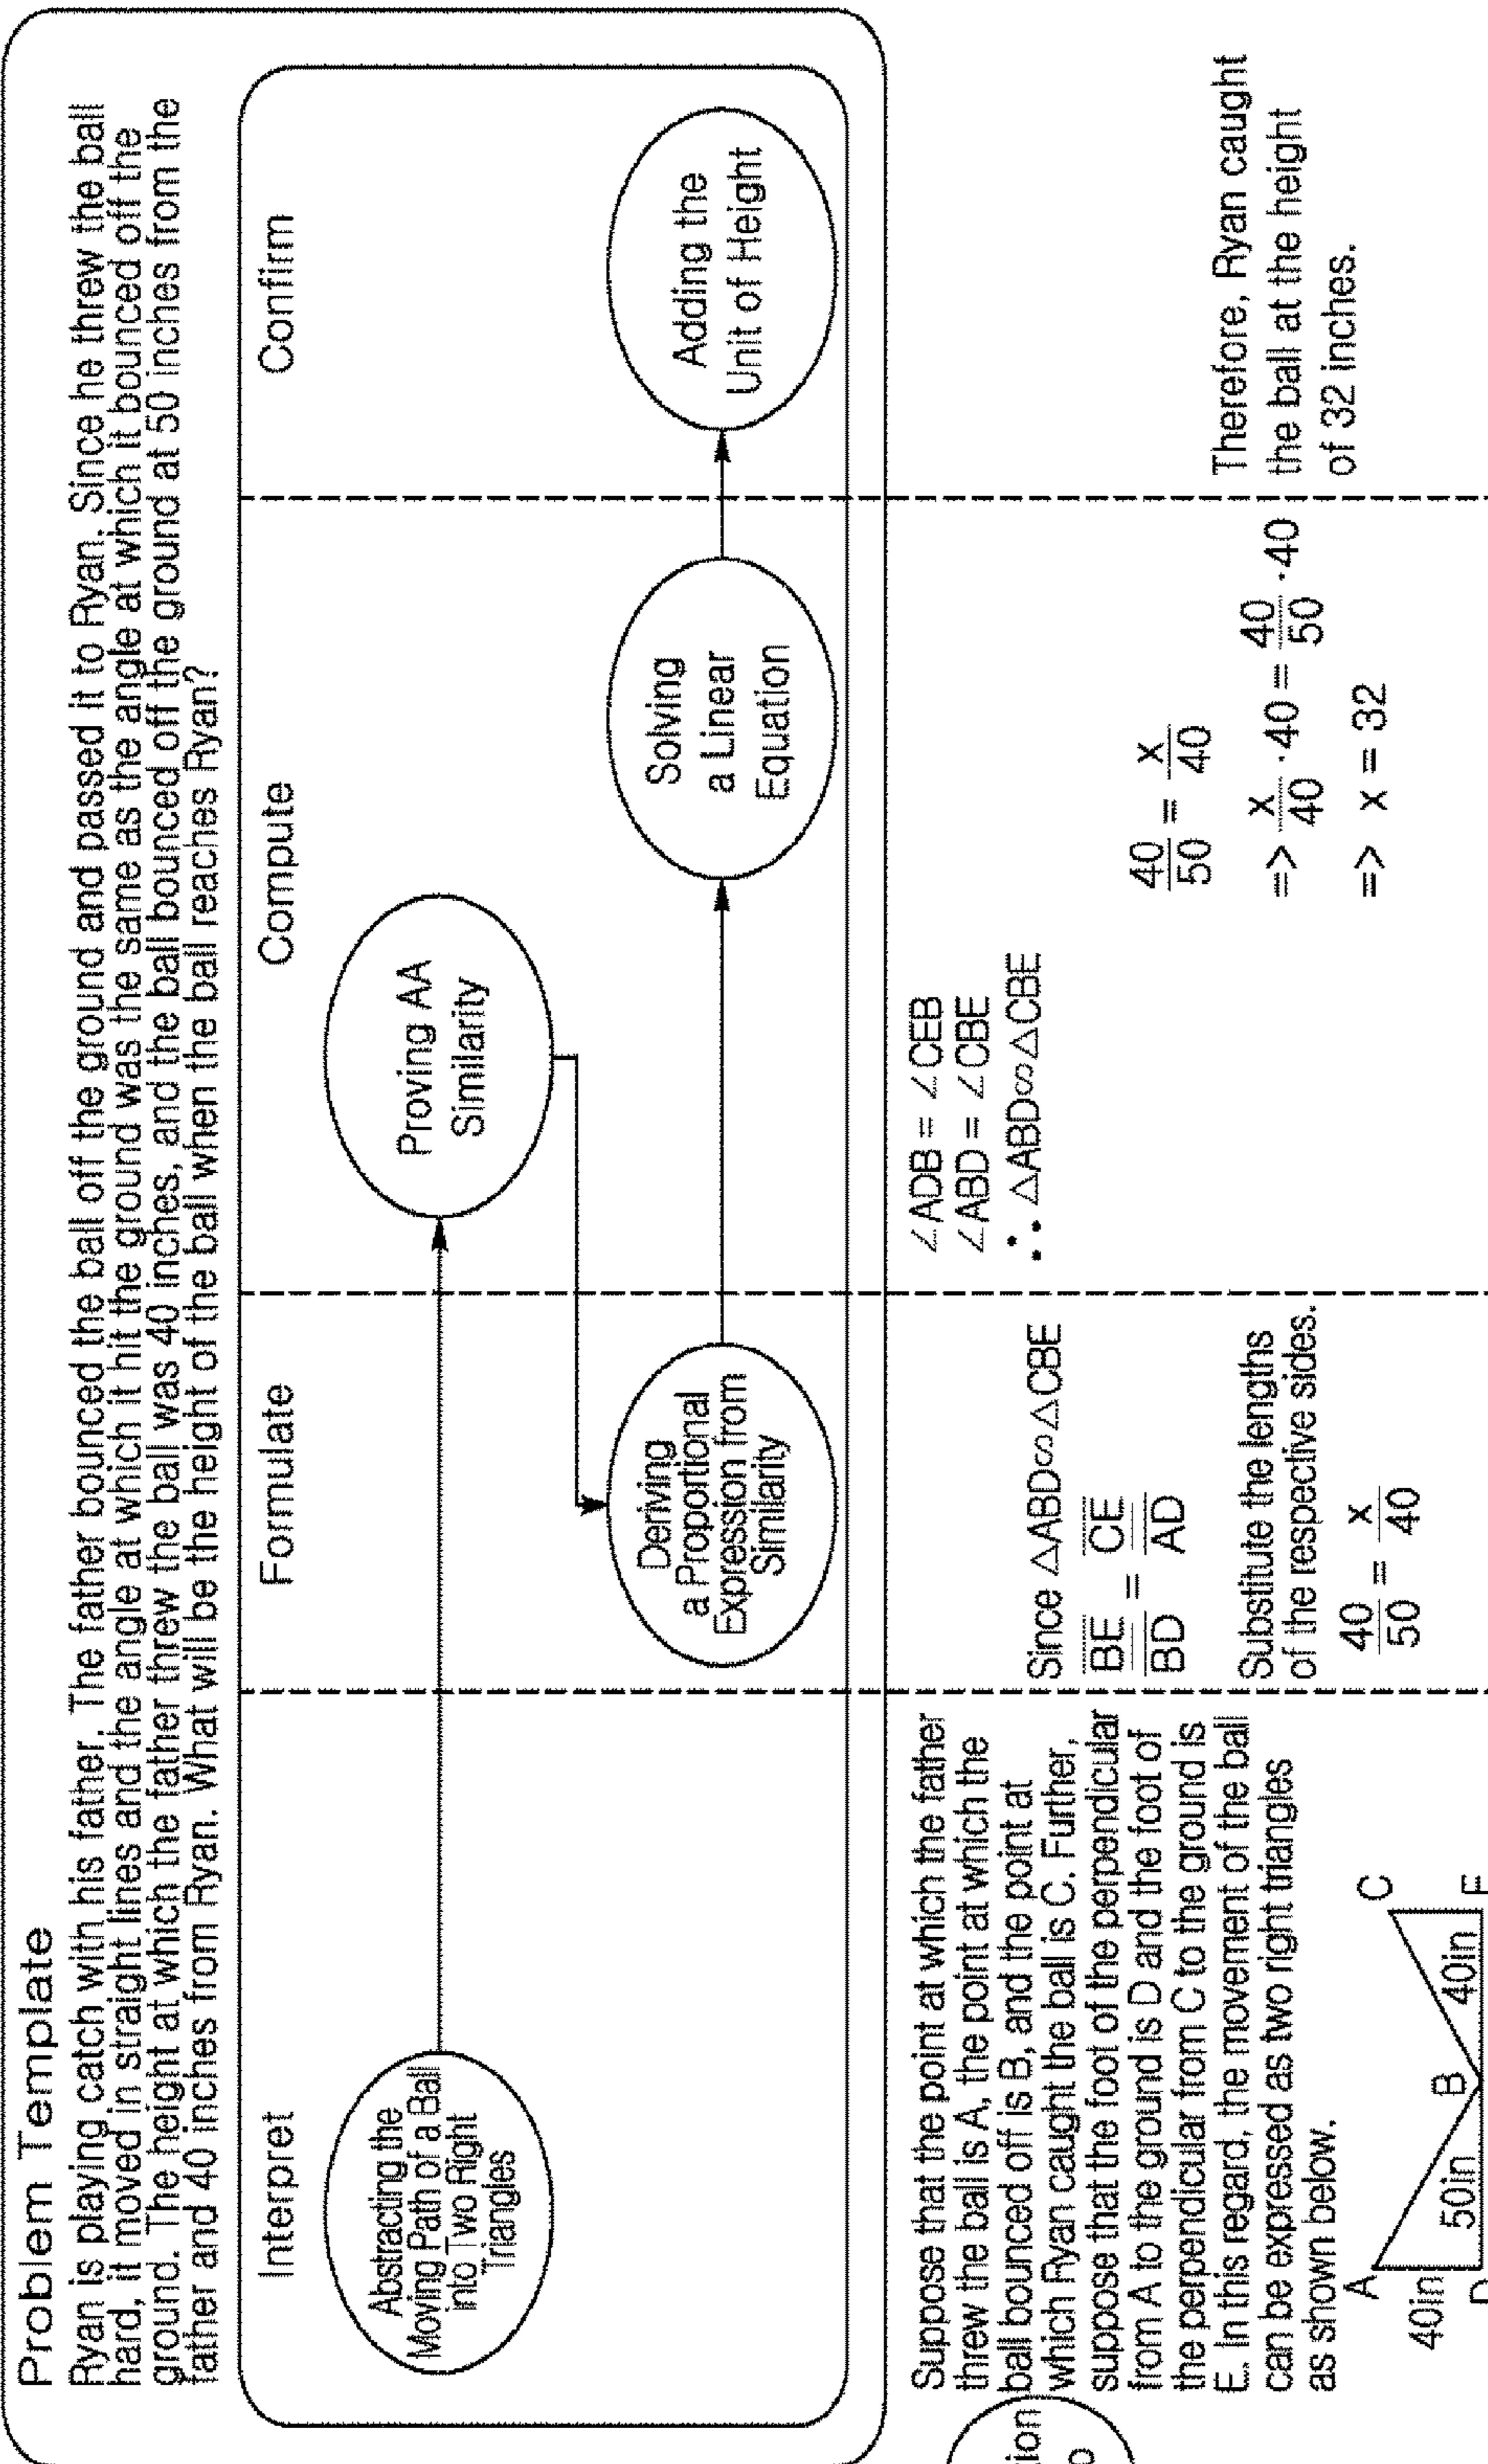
Problem Template

Ryan is playing catch with his father. The father bounced the ball off the ground and passed it to Ryan. Since he threw the ball hard, it moved in straight lines and the angle at which it hit the ground was the same as the angle at which it bounced off the ground. The height at which the father threw the ball was 40 inches, and the ball bounced off the ground at 50 inches from the father and 40 inches from Ryan. What will be the height of the ball when the ball reaches Ryan?

Interpret

Formulate

Compute

Confirm

Abstracting the Moving Path of a Ball into Two Right Triangles

Deriving a Proportional Expression from Similarity

Proving AA Similarity

Solving a Linear Equation

Adding the Unit of Height

ion
o

Suppose that the point at which the father threw the ball is A, the point at which the ball bounced off is B, and the point at which Ryan caught the ball is C. Further, suppose that the foot of the perpendicular from A to the ground is D and the foot of the perpendicular from C to the ground is E. In this regard, the movement of the ball can be expressed as two right triangles as shown below.

A
40in
D
50in
B
40in
C
E

Since $\triangle ABD \backsim \triangle CBE$

$\frac{\overline{BE}}{\overline{BD}} = \frac{\overline{CE}}{\overline{AD}}$

Substitute the lengths of the respective sides.

$\frac{40}{50} = \frac{x}{40}$

$\angle ADB = \angle CEB$
$\angle ABD = \angle CBE$
$\therefore \triangle ABD \backsim \triangle CBE$

$\frac{40}{50} = \frac{x}{40}$

$\Rightarrow \frac{x}{40} \cdot 40 = \frac{40}{50} \cdot 40$

$\Rightarrow x = 32$

Therefore, Ryan caught the ball at the height of 32 inches.